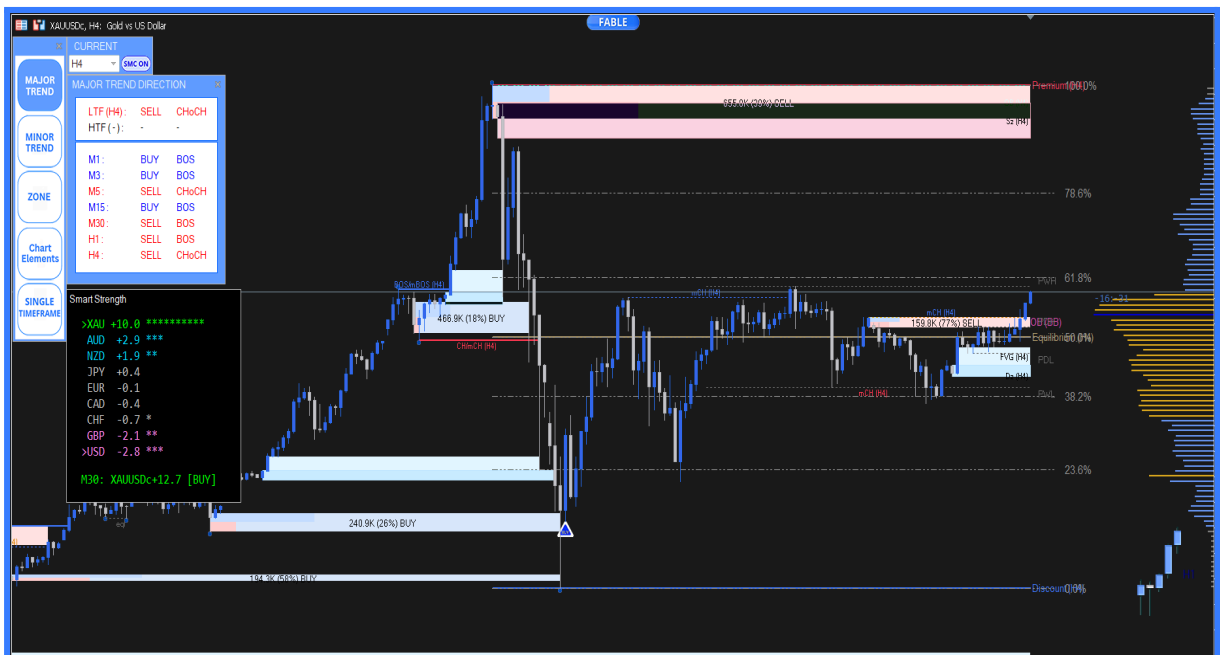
XAUUSDc, H4: Gold vs US Dollar

FABLE

CURRENT
H4
SMC ON

MAJOR TREND
MINOR TREND
ZONE
Chart Elements
SINGLE TIMEFRAME

MAJOR TREND DIRECTION

| | | |
|---|---|---|
| LTF (H4) : | SELL | CHoCH |
| HTF ( - ) : | - | - |

| | | |
|---|---|---|
| M1 : | BUY | BOS |
| M3 : | BUY | BOS |
| M5 : | SELL | CHoCH |
| M15 : | BUY | BOS |
| M30 : | SELL | BOS |
| H1 : | SELL | BOS |
| H4 : | SELL | CHoCH |

Smart Strength

>XAU +10.0 **********
AUD +2.9 ***
NZD +1.9 **
JPY +0.4
EUR -0.1
CAD -0.4
CHF -0.7 *
GBP -2.1 **
>USD -2.8 ***

M30: XAUUSDc+12.7 [BUY]

Premium 100.0%
655.9K (30%) SELL
Sz (H4)
78.6%
PWH 61.8%
BOS/mBOS (H4)
466.9K (18%) BUY
CHmCH (H4)
mCH (H4)
mCH (H4)
159.8K (77%) SELL
OB (BB)
Equilibrium 50.0%
FVG (H4)
PDL
Dz (H4)
mCH (H4)
PWL 38.2%
23.6%
240.9K (26%) BUY
194.3K (58%) BUY
Discount 0.0%
-16 : 31